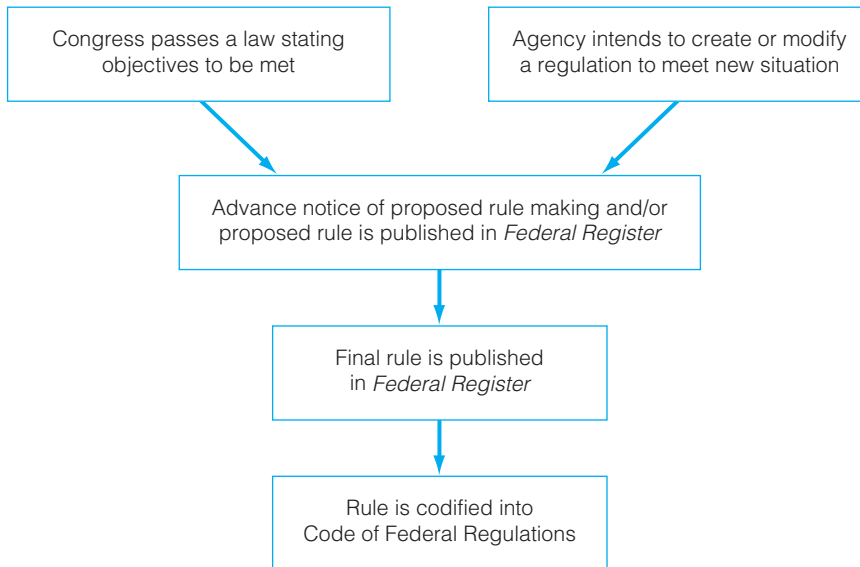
Congress passes a law stating objectives to be met

Agency intends to create or modify a regulation to meet new situation

Advance notice of proposed rule making and/or proposed rule is published in *Federal Register*

Final rule is published in *Federal Register*

Rule is codified into Code of Federal Regulations